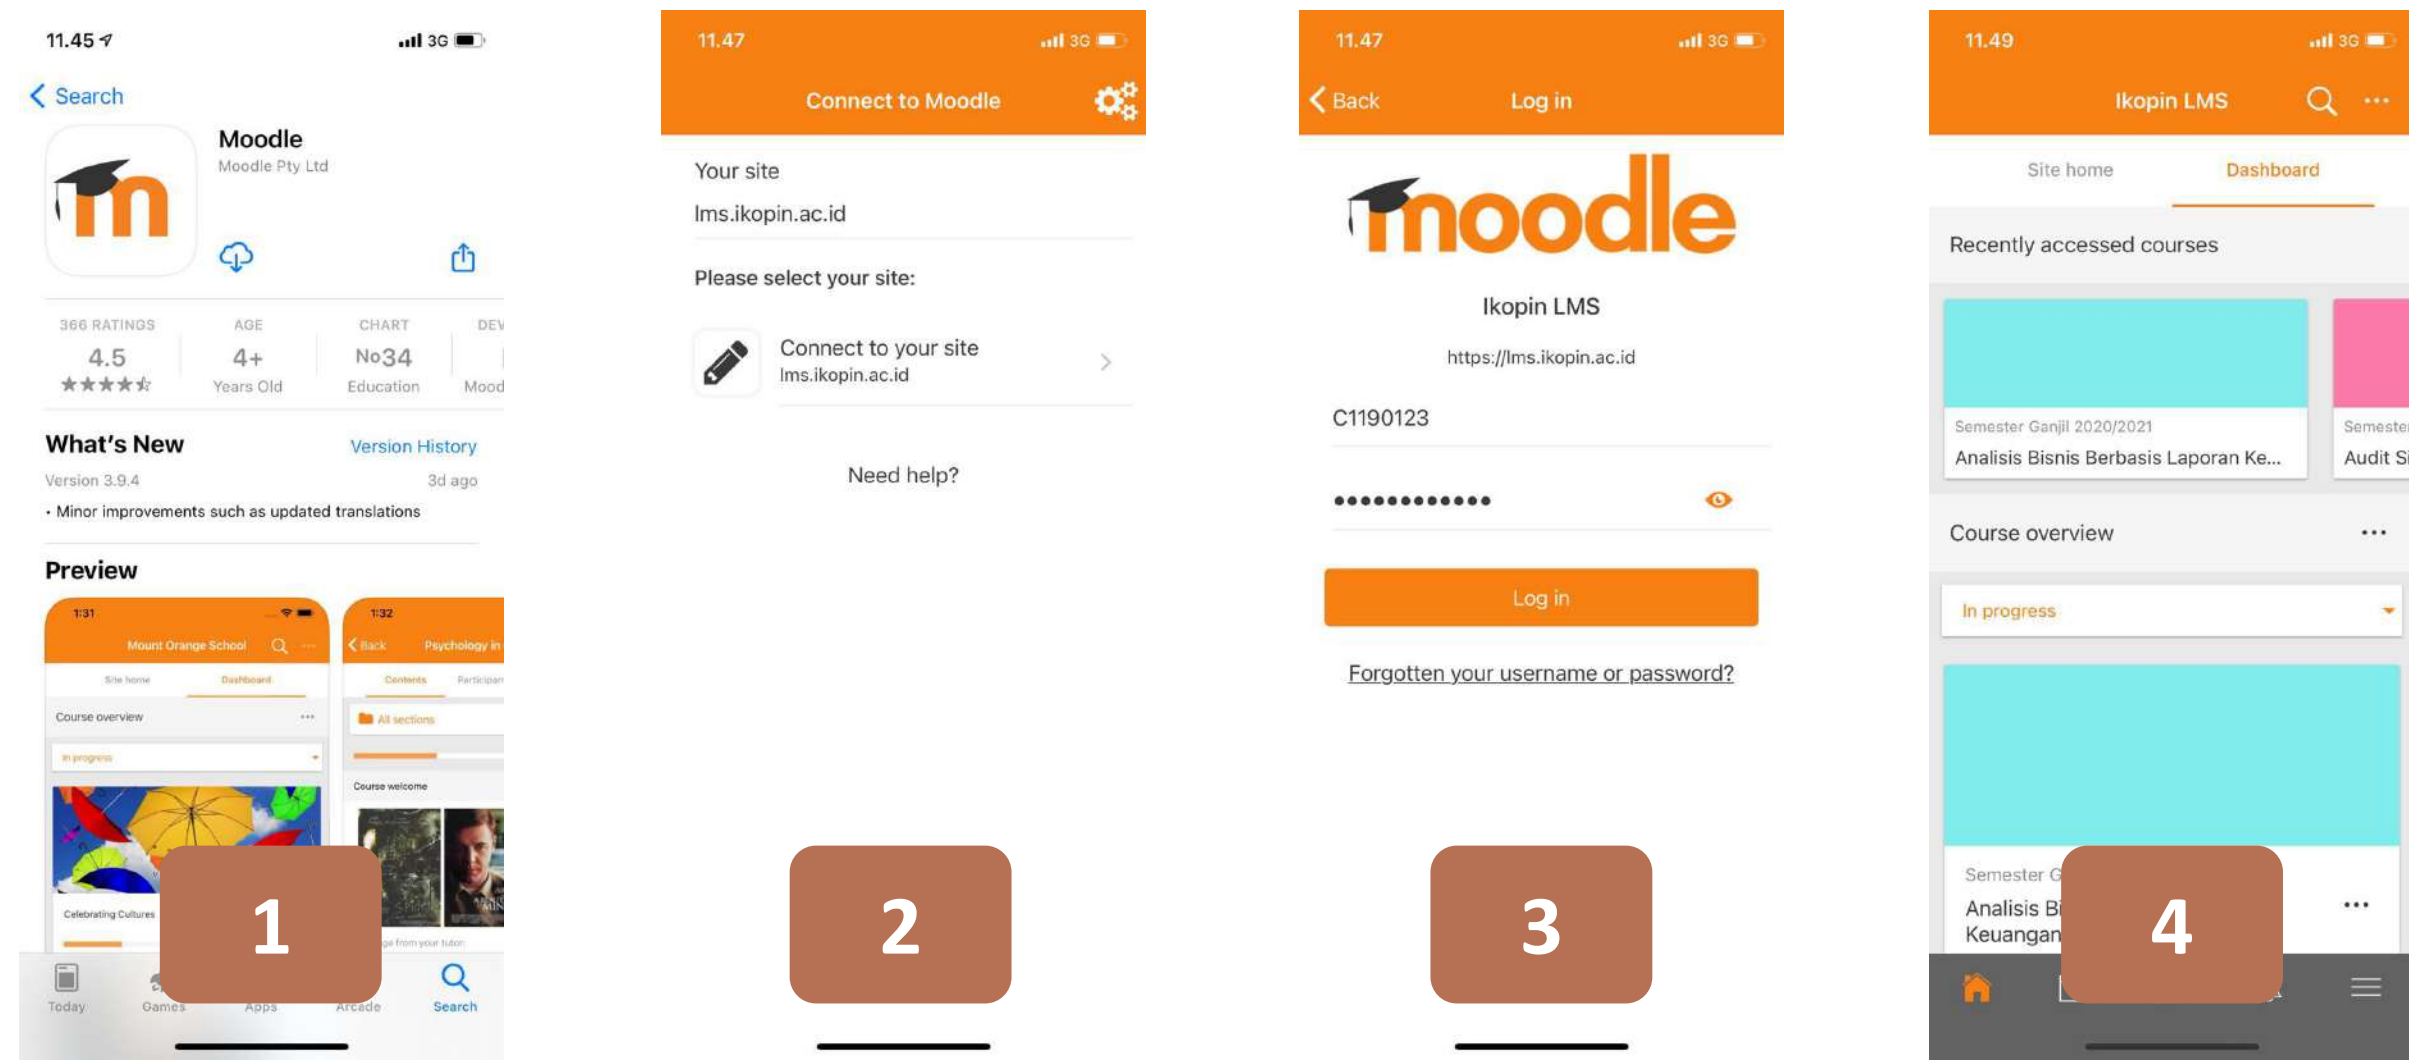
11.45

3G

Search

Moodle
Moodle Pty Ltd

366 RATINGS
4.5
★★★★☆

AGE
4+
Years Old

CHART
No34
Education

DEV
Mood

What's New
Version History
Version 3.9.4
3d ago
• Minor improvements such as updated translations

Preview

1:31
Mount Orange School
Site home
Dashboard
Course overview
In progress
Celebrating Cultures

1:32
Back
Psychology in
Contents
Participan
All sections
Course welcome
ge from your tutor

1

Today
Games
Apps
Arcade
Search

11.47
3G
Connect to Moodle

Your site
lms.ikopin.ac.id

Please select your site:

Connect to your site
lms.ikopin.ac.id

Need help?

2

11.47
3G
Back
Log in

moodle

Ikopin LMS

https://lms.ikopin.ac.id

C1190123

••••••••••••

Log in

Forgotten your username or password?

3

11.49
3G
Ikopin LMS

Site home
Dashboard

Recently accessed courses

Semester Ganjil 2020/2021
Analisis Bisnis Berbasis Laporan Ke...

Semeste
Audit Si

Course overview

In progress

Semester G
Analisis Bi
Keuangan

4